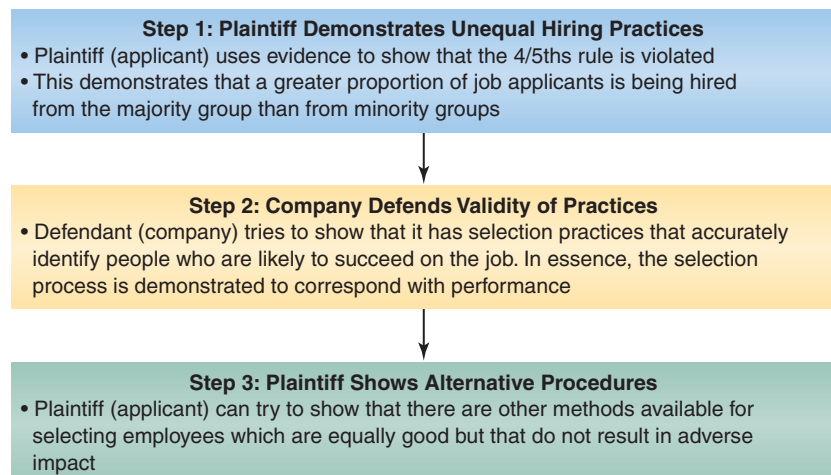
Step 1: Plaintiff Demonstrates Unequal Hiring Practices

• Plaintiff (applicant) uses evidence to show that the 4/5ths rule is violated
• This demonstrates that a greater proportion of job applicants is being hired from the majority group than from minority groups

Step 2: Company Defends Validity of Practices

• Defendant (company) tries to show that it has selection practices that accurately identify people who are likely to succeed on the job. In essence, the selection process is demonstrated to correspond with performance

Step 3: Plaintiff Shows Alternative Procedures

• Plaintiff (applicant) can try to show that there are other methods available for selecting employees which are equally good but that do not result in adverse impact